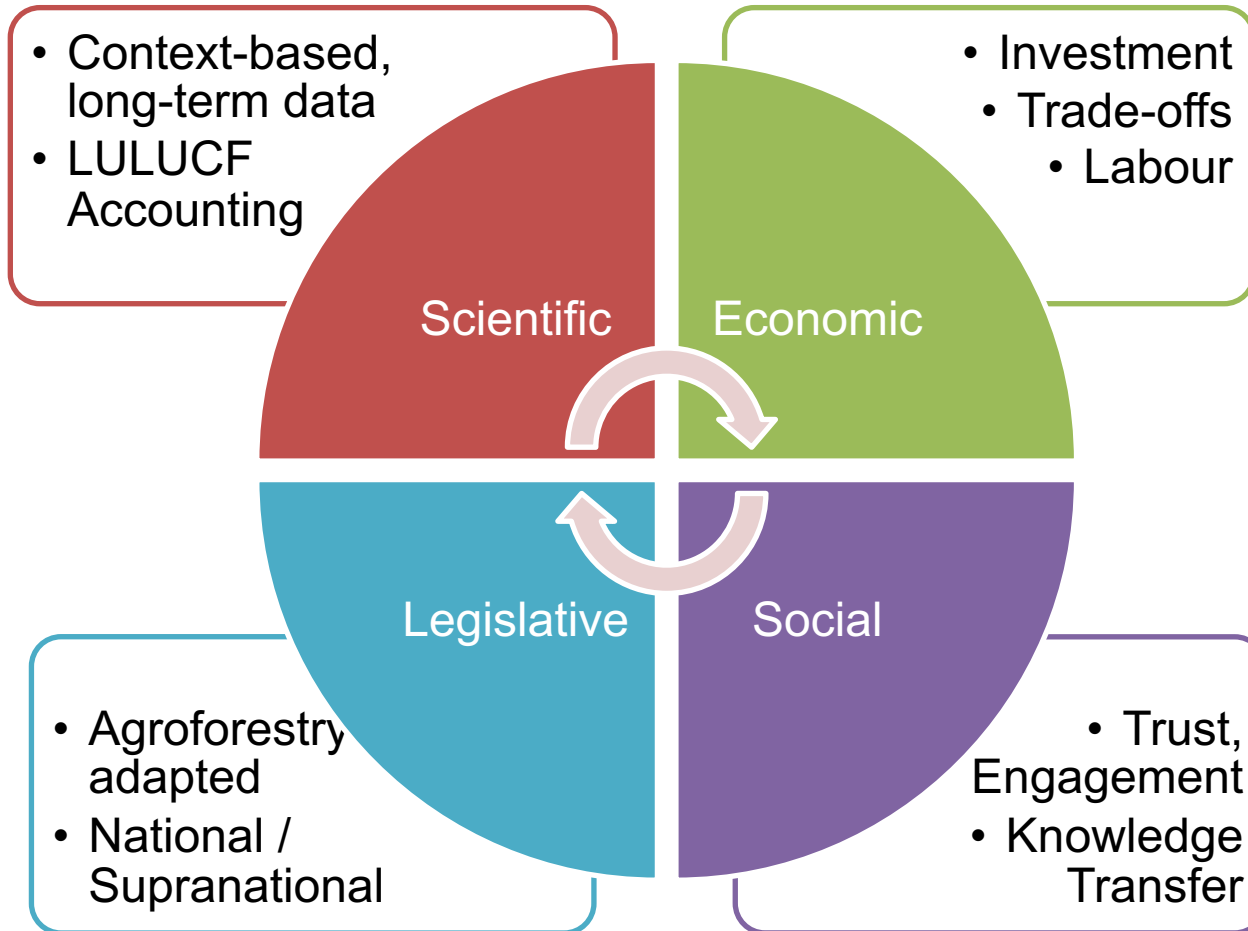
• Context-based, long-term data
• LULUCF Accounting

• Investment
• Trade-offs
• Labour

Scientific

Economic

Legislative

Social

• Agroforestry adapted
• National / Supranational

• Trust, Engagement
• Knowledge Transfer